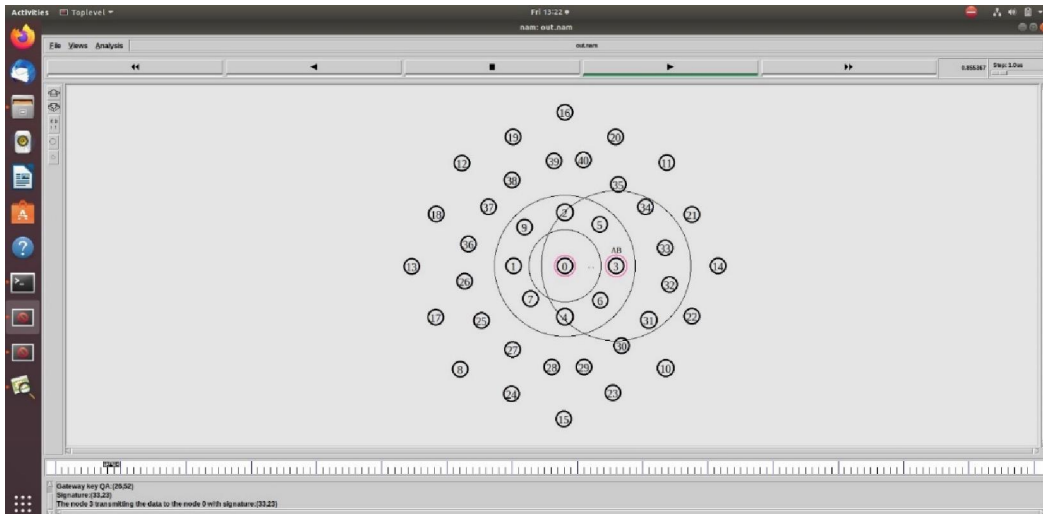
Activities Toplevel
Fri 13:22
nam: out.nam
File Views Analysis
out.nam
◂◂ ◂ ■ ▸ ▸▸
0.855367 Step: 1.0us

16
19 20
12 39 40 11
38 35
18 37 2 34 21
9 5
36 AB 33
13 1 0 3 14
26 32
7 6
17 25 4 31 22
27 30
8 28 29 10
24 23
15

Gateway key QA:(26,52)
Signature:(33,23)
The node 3 transmitting the data to the node 0 with signature:(33,23)